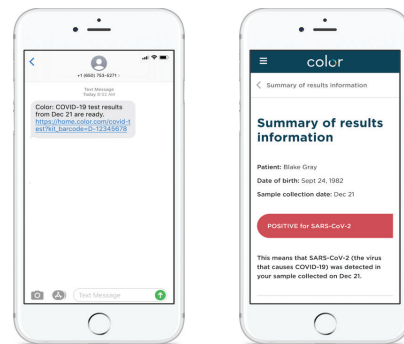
+1 (866) 763-9271 >

Text Message
Today 8:52 AM

Color: COVID-19 test results from Dec 21 are ready. https://home.color.com/covid-test?kit_barcode=D-12345678

Text Message

color

Summary of results information

Summary of results information

Patient: Blake Gray

Date of birth: Sept 24, 1982

Sample collection date: Dec 21

POSITIVE for SARS-CoV-2

This means that SARS-CoV-2 (the virus that causes COVID-19) was detected in your sample collected on Dec 21.